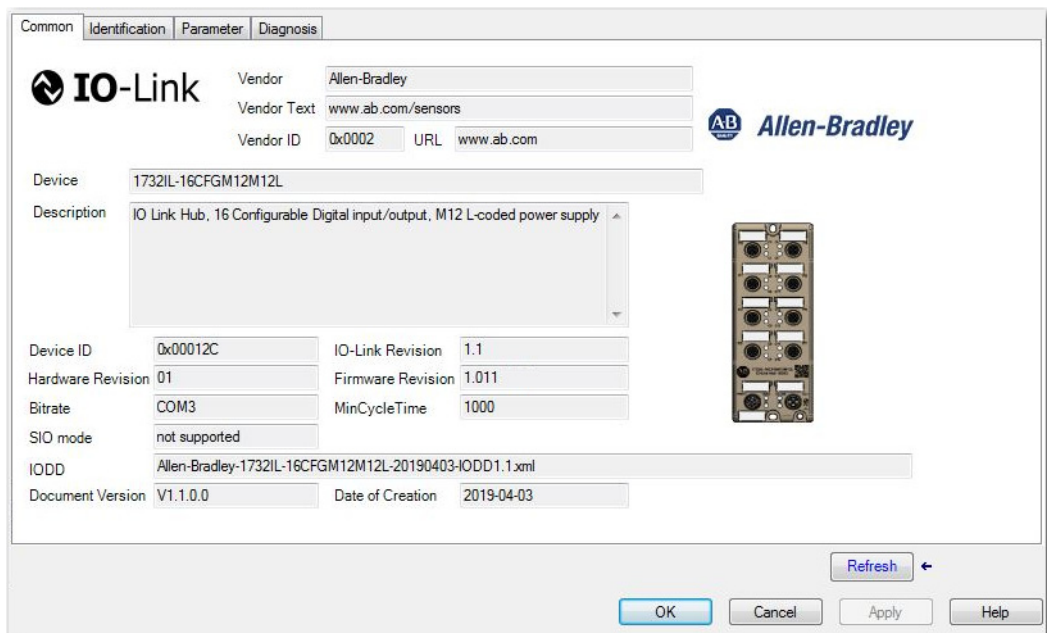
Common | Identification | Parameter | Diagnosis

IO-Link

Vendor: Allen-Bradley
Vendor Text: www.ab.com/sensors
Vendor ID: 0x0002
URL: www.ab.com

AB Allen-Bradley

Device: 1732IL-16CFGM12M12L
Description: IO Link Hub, 16 Configurable Digital input/output, M12 L-coded power supply

Device ID: 0x00012C
IO-Link Revision: 1.1
Hardware Revision: 01
Firmware Revision: 1.011
Bitrate: COM3
MinCycleTime: 1000
SIO mode: not supported
IODD: Allen-Bradley-1732IL-16CFGM12M12L-20190403-IODD1.1.xml
Document Version: V1.1.0.0
Date of Creation: 2019-04-03

Refresh

OK | Cancel | Apply | Help